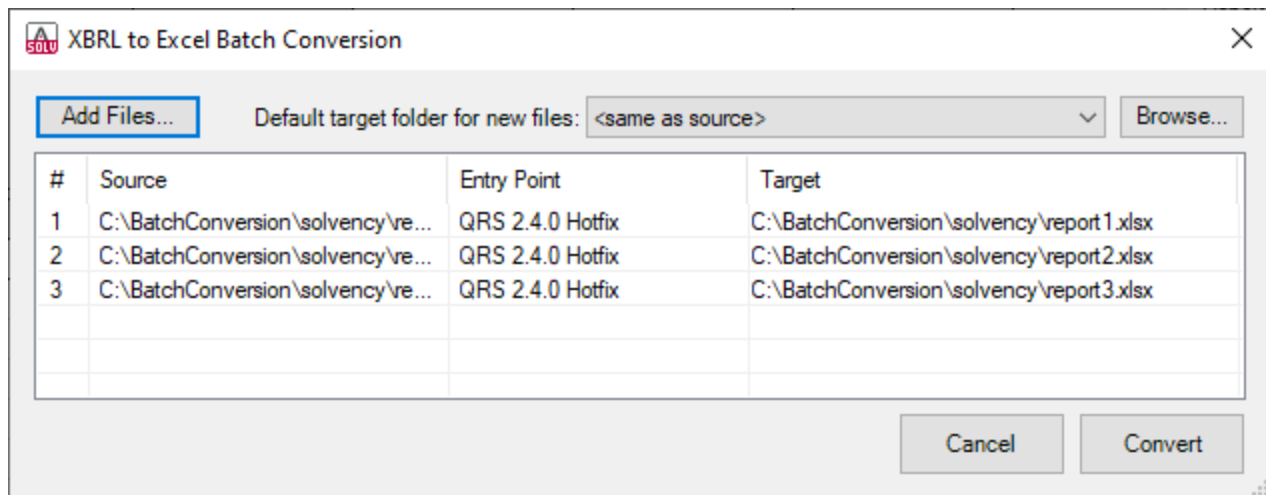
XBRL to Excel Batch Conversion

Add Files...

Default target folder for new files: <same as source>

Browse...

| # | Source | Entry Point | Target |
|---|---|---|---|
| 1 | C:\BatchConversion\solvency\re... | QRS 2.4.0 Hotfix | C:\BatchConversion\solvency\report1.xlsx |
| 2 | C:\BatchConversion\solvency\re... | QRS 2.4.0 Hotfix | C:\BatchConversion\solvency\report2.xlsx |
| 3 | C:\BatchConversion\solvency\re... | QRS 2.4.0 Hotfix | C:\BatchConversion\solvency\report3.xlsx |

Cancel

Convert